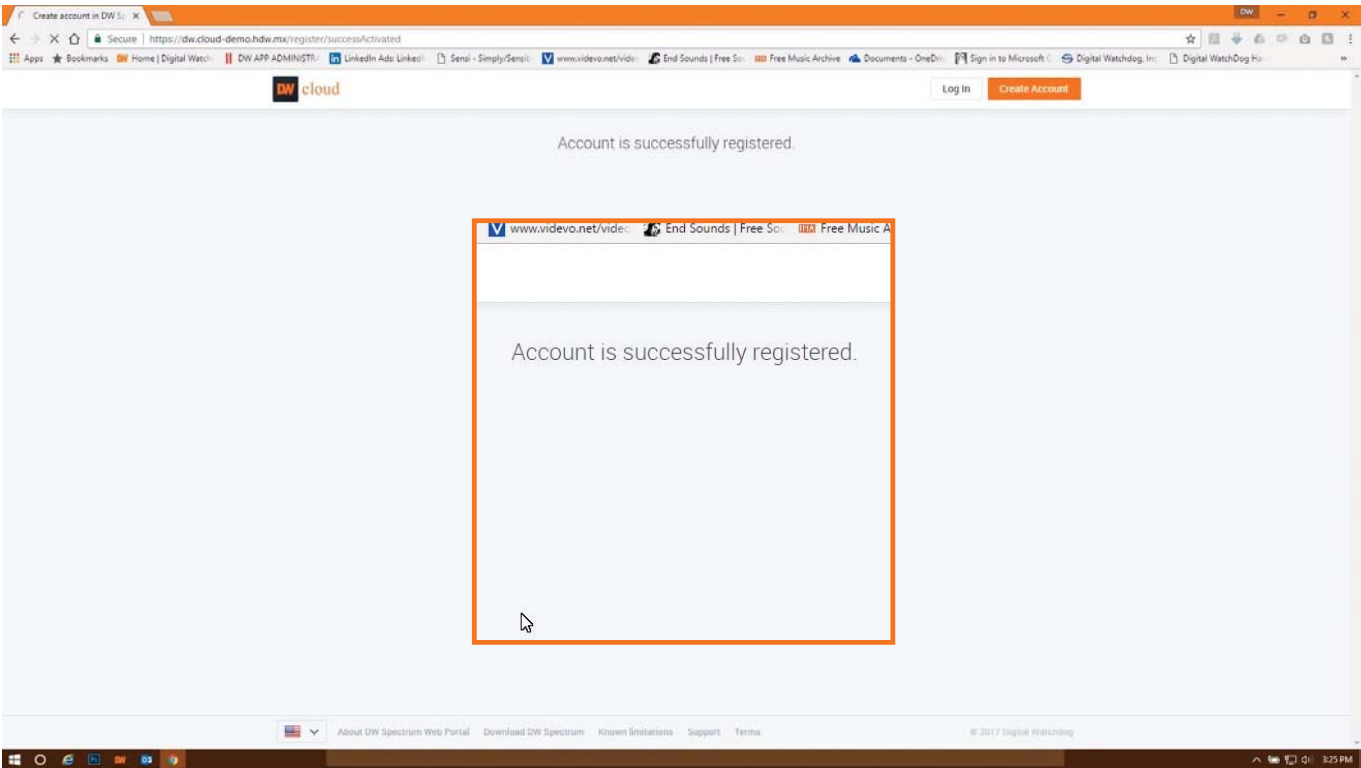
Create account in DW Sp ×

DW

Secure | https://dw.cloud-demo.hdw.mx/register/successActivated

Apps Bookmarks Home | Digital Watch DW APP ADMINISTR LinkedIn Ads: Linked Sensi - Simply/Sensib www.videvo.net/vide End Sounds | Free So Free Music Archive Documents - OneDri Sign in to Microsoft Digital Watchdog, Inc Digital WatchDog He

DW cloud

Log In Create Account

Account is successfully registered.

www.videvo.net/vide End Sounds | Free So Free Music A

Account is successfully registered.

About DW Spectrum Web Portal Download DW Spectrum Known limitations Support Terms

© 2017 Digital Watchdog

3:25 PM